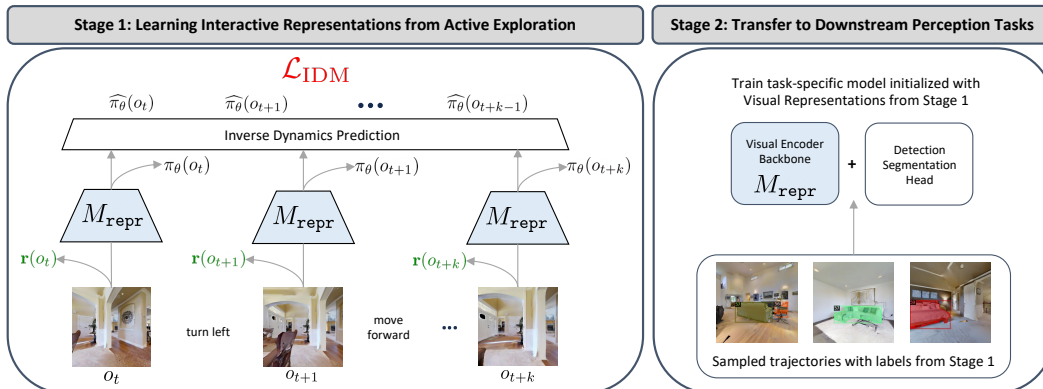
Stage 1: Learning Interactive Representations from Active Exploration

$\mathcal{L}_{\text{IDM}}$

$\widehat{\pi}_\theta(o_t)$ $\widehat{\pi}_\theta(o_{t+1})$ ••• $\widehat{\pi}_\theta(o_{t+k-1})$

Inverse Dynamics Prediction

$\pi_\theta(o_t)$ $\pi_\theta(o_{t+1})$ $\pi_\theta(o_{t+k})$

$M_{\texttt{repr}}$ $M_{\texttt{repr}}$ $M_{\texttt{repr}}$

$\mathbf{r}(o_t)$ $\mathbf{r}(o_{t+1})$ $\mathbf{r}(o_{t+k})$

turn left

move forward

•••

$o_t$ $o_{t+1}$ $o_{t+k}$

Stage 2: Transfer to Downstream Perception Tasks

Train task-specific model initialized with Visual Representations from Stage 1

Visual Encoder Backbone $M_{\texttt{repr}}$ + Detection Segmentation Head

Sampled trajectories with labels from Stage 1